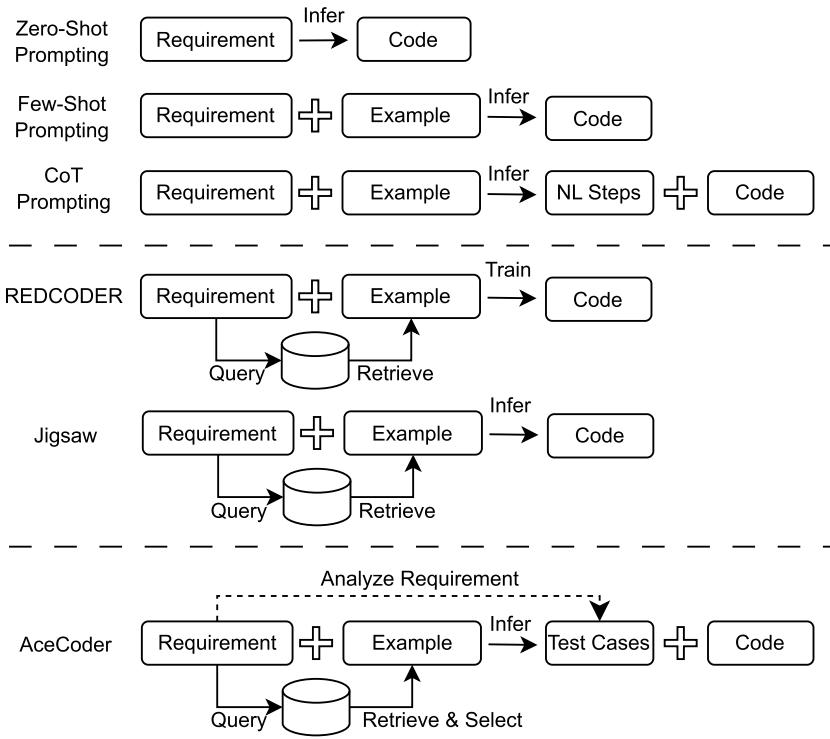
Zero-Shot Prompting
Requirement
Infer
Code

Few-Shot Prompting
Requirement
Example
Infer
Code

CoT Prompting
Requirement
Example
Infer
NL Steps
Code

REDCODER
Requirement
Example
Train
Code
Query
Retrieve

Jigsaw
Requirement
Example
Infer
Code
Query
Retrieve

Analyze Requirement
AceCoder
Requirement
Example
Infer
Test Cases
Code
Query
Retrieve & Select